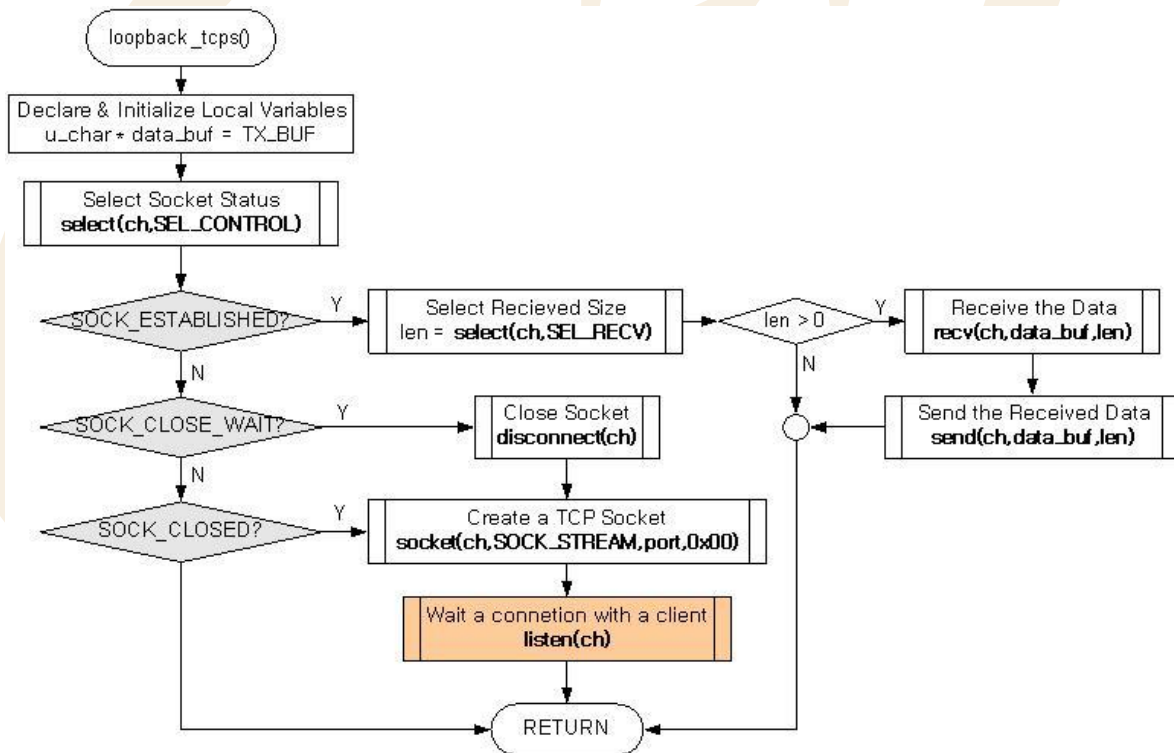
loopback_tcps()

Declare & Initialize Local Variables
u_char * data_buf = TX_BUF

Select Socket Status
select(ch,SEL_CONTROL)

SOCK_ESTABLISHED?

Y

Select Recieved Size
len = select(ch,SEL_RECV)

len > 0

Y

Receive the Data
recv(ch,data_buf,len)

N

N

SOCK_CLOSE_WAIT?

Y

Close Socket
disconnect(ch)

Send the Received Data
send(ch,data_buf,len)

N

SOCK_CLOSED?

Y

Create a TCP Socket
socket(ch,SOCK_STREAM,port,0x00)

Wait a connetion with a client
listen(ch)

RETURN